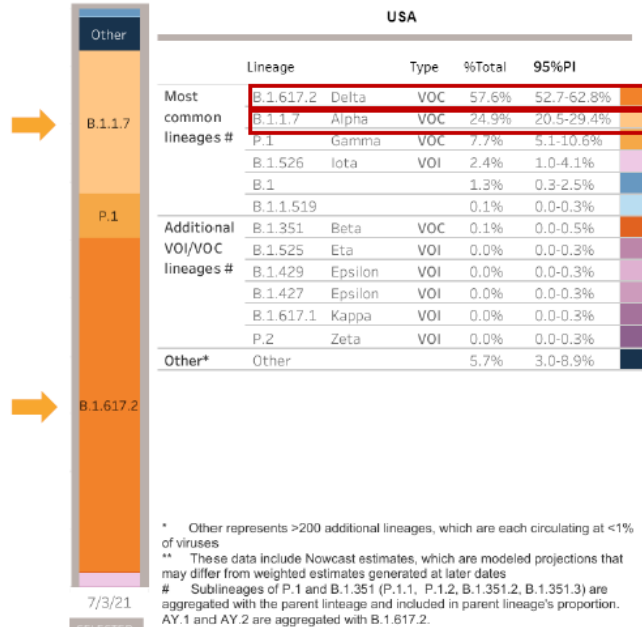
Other

B.1.1.7

P.1

B.1.617.2

7/3/21

USA

| | Lineage | | Type | %Total | 95%PI |
|---|---|---|---|---|---|
| Most common lineages # | B.1.617.2 | Delta | VOC | 57.6% | 52.7-62.8% |
| | B.1.1.7 | Alpha | VOC | 24.9% | 20.5-29.4% |
| | P.1 | Gamma | VOC | 7.7% | 5.1-10.6% |
| | B.1.526 | Iota | VOI | 2.4% | 1.0-4.1% |
| | B.1 | | | 1.3% | 0.3-2.5% |
| | B.1.1.519 | | | 0.1% | 0.0-0.3% |
| Additional VOI/VOC lineages # | B.1.351 | Beta | VOC | 0.1% | 0.0-0.5% |
| | B.1.525 | Eta | VOI | 0.0% | 0.0-0.3% |
| | B.1.429 | Epsilon | VOI | 0.0% | 0.0-0.3% |
| | B.1.427 | Epsilon | VOI | 0.0% | 0.0-0.3% |
| | B.1.617.1 | Kappa | VOI | 0.0% | 0.0-0.3% |
| | P.2 | Zeta | VOI | 0.0% | 0.0-0.3% |
| Other* | Other | | | 5.7% | 3.0-8.9% |

* Other represents >200 additional lineages, which are each circulating at <1% of viruses
** These data include Nowcast estimates, which are modeled projections that may differ from weighted estimates generated at later dates
# Sublineages of P.1 and B.1.351 (P.1.1, P.1.2, B.1.351.2, B.1.351.3) are aggregated with the parent linteage and included in parent lineage's proportion. AY.1 and AY.2 are aggregated with B.1.617.2.